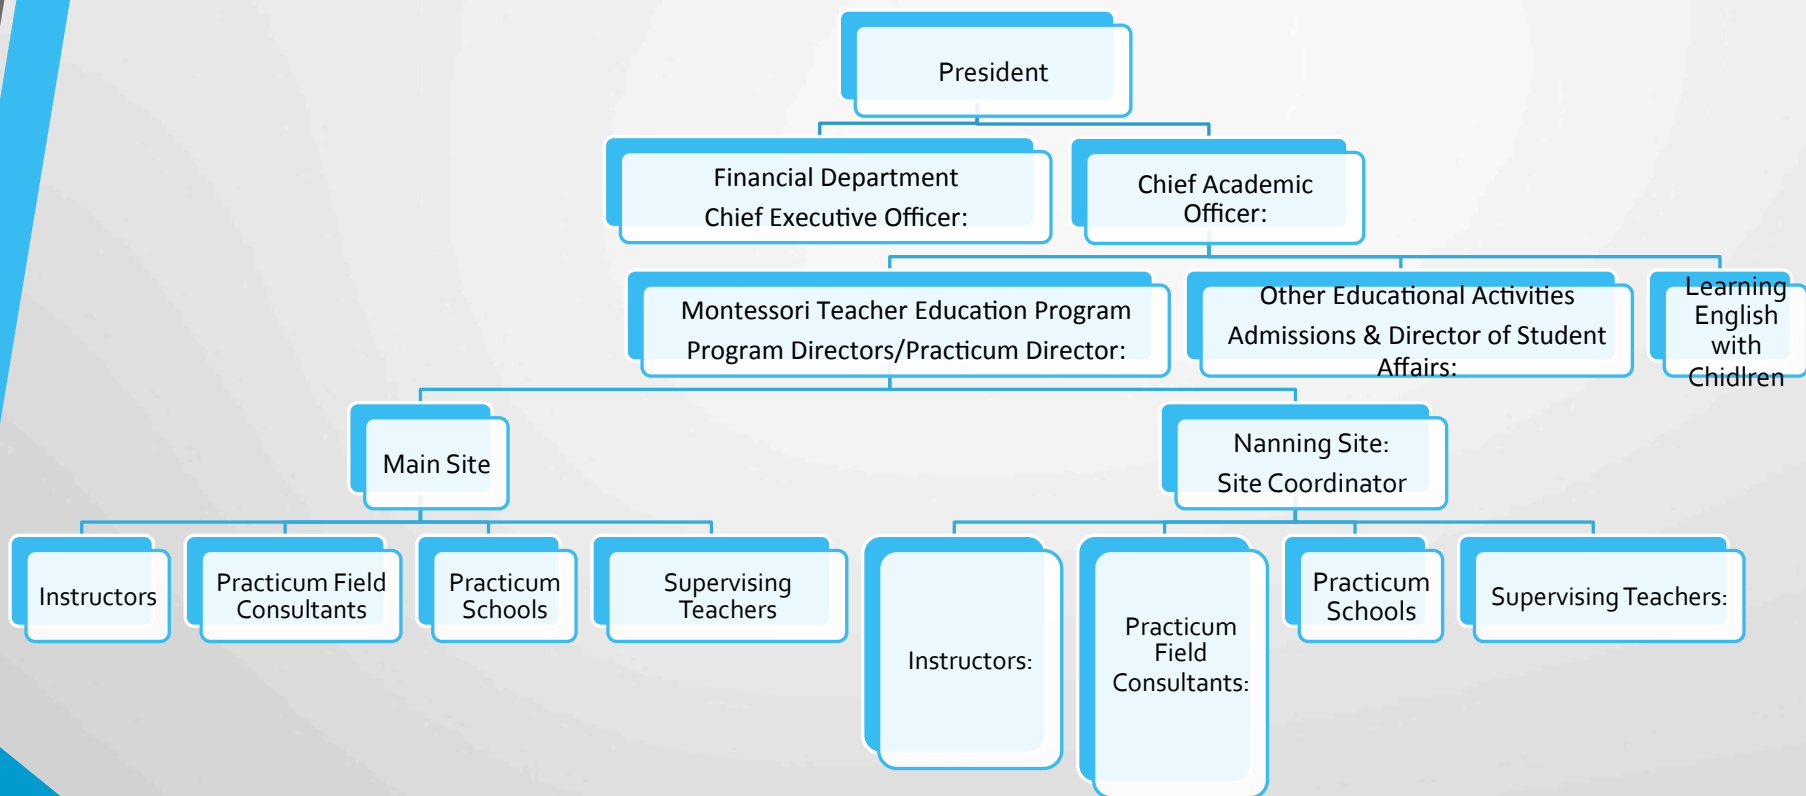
President

Financial Department
Chief Executive Officer:

Chief Academic Officer:

Montessori Teacher Education Program
Program Directors/Practicum Director:

Other Educational Activities
Admissions & Director of Student Affairs:

Learning English with Chidlren

Main Site

Nanning Site:
Site Coordinator

Instructors

Practicum Field Consultants

Practicum Schools

Supervising Teachers

Instructors:

Practicum Field Consultants:

Practicum Schools

Supervising Teachers: